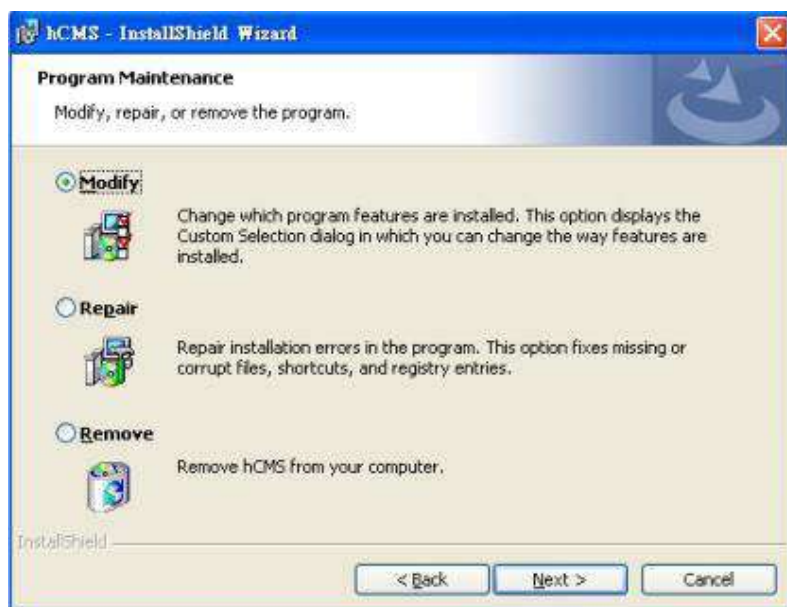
hCMS - InstallShield Wizard

Program Maintenance

Modify, repair, or remove the program.

Modify

Change which program features are installed. This option displays the Custom Selection dialog in which you can change the way features are installed.

Repair

Repair installation errors in the program. This option fixes missing or corrupt files, shortcuts, and registry entries.

Remove

Remove hCMS from your computer.

InstallShield

< Back

Next >

Cancel